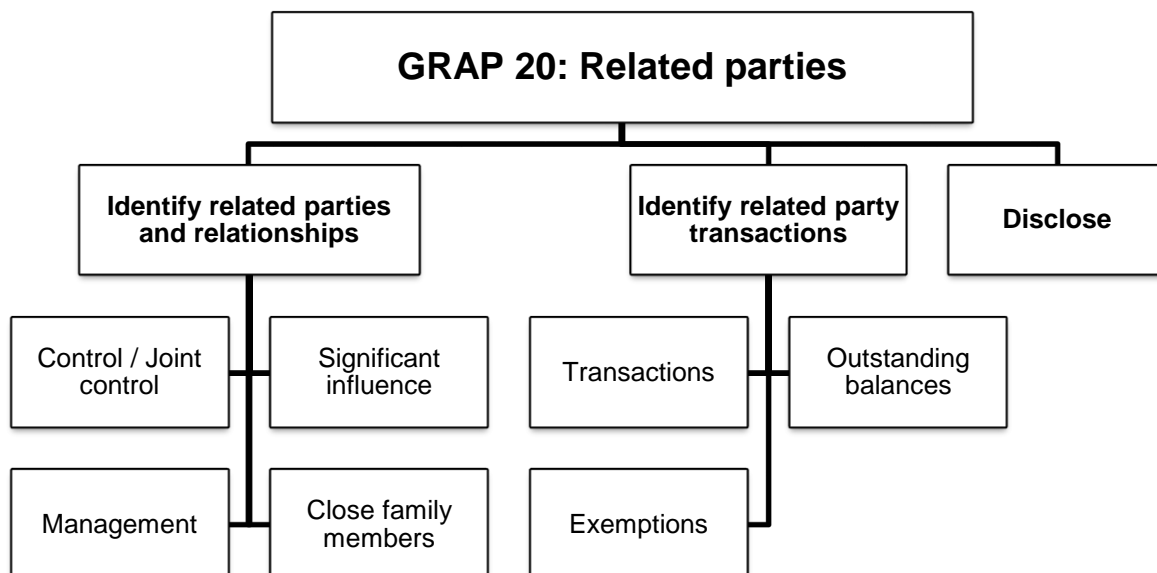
GRAP 20: Related parties

Identify related parties and relationships

Control / Joint control

Significant influence

Management

Close family members

Identify related party transactions

Transactions

Outstanding balances

Exemptions

Disclose